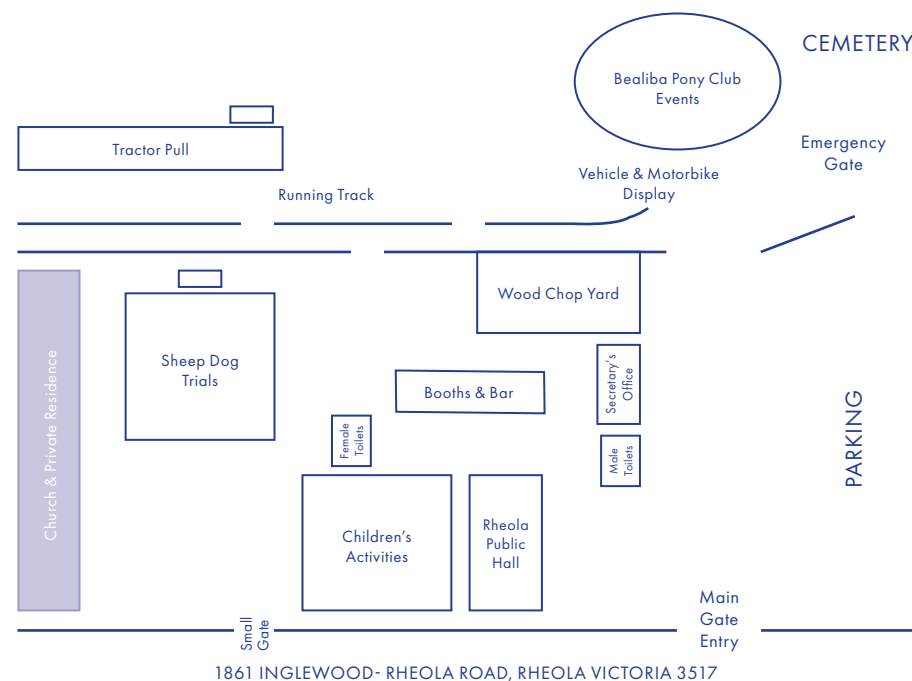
CEMETERY

Bealiba Pony Club Events

Tractor Pull

Emergency Gate

Vehicle & Motorbike Display

Running Track

Wood Chop Yard

Church & Private Residence

Sheep Dog Trials

Booths & Bar

Secretary's Office

PARKING

Female Toilets

Male Toilets

Children's Activities

Rheola Public Hall

Small Gate

Main Gate Entry

1861 INGLEWOOD- RHEOLA ROAD, RHEOLA VICTORIA 3517